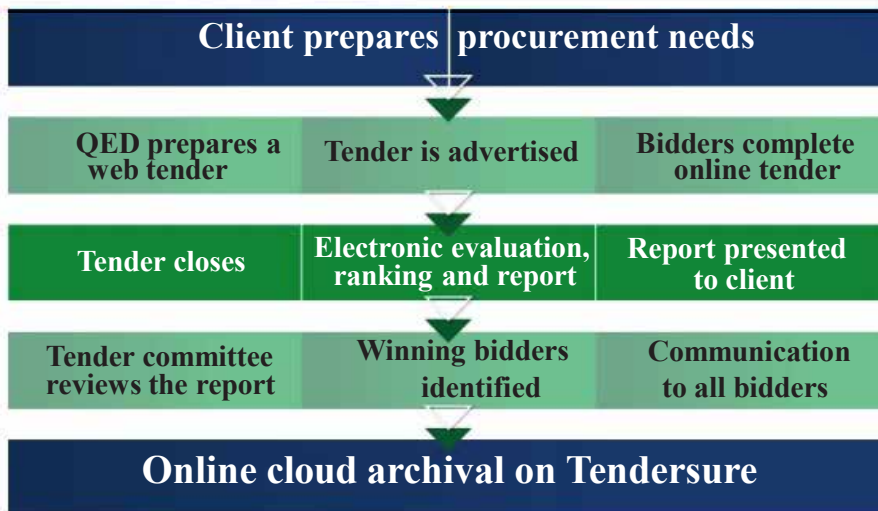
Client prepares procurement needs

QED prepares a web tender

Tender is advertised

Bidders complete online tender

Tender closes

Electronic evaluation, ranking and report

Report presented to client

Tender committee reviews the report

Winning bidders identified

Communication to all bidders

Online cloud archival on Tendersure